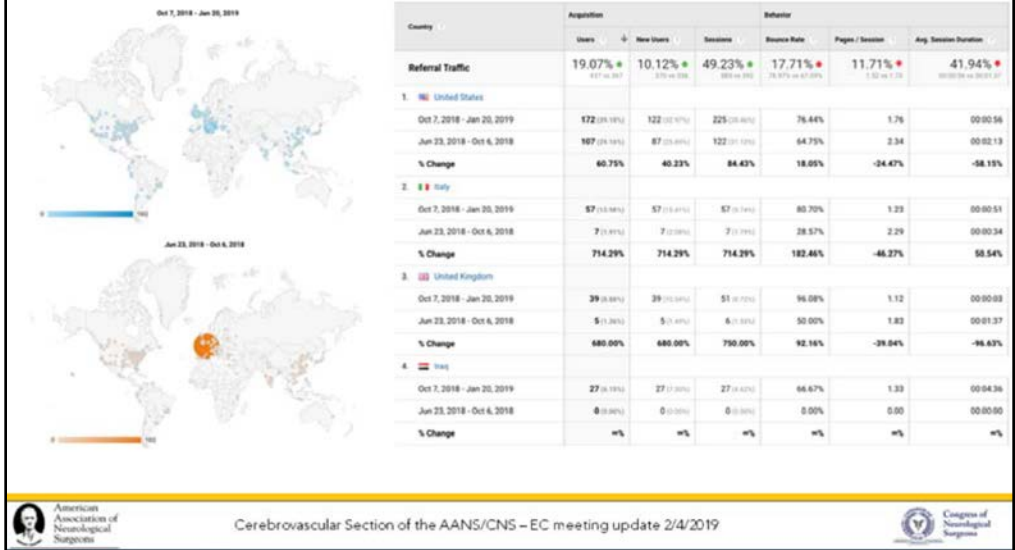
Oct 7, 2018 - Jan 20, 2019

0 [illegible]

Jun 23, 2018 - Oct 6, 2018

0 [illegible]

| Country | Acquisition: Users | New Users | Sessions | Behavior: Bounce Rate | Pages / Session | Avg. Session Duration |
|---|---|---|---|---|---|---|
| Referral Traffic | 19.07% ● | 10.12% ● | 49.23% ● | 17.71% ● | 11.71% ● | 41.94% ● |
| 1. United States | | | | | | |
| Oct 7, 2018 - Jan 20, 2019 | 172 | 122 | 225 | 76.44% | 1.76 | 00:00:56 |
| Jun 23, 2018 - Oct 6, 2018 | 107 | 87 | 122 | 64.75% | 2.34 | 00:02:13 |
| % Change | 60.75% | 40.23% | 84.43% | 18.05% | -24.47% | -58.15% |
| 2. Italy | | | | | | |
| Oct 7, 2018 - Jan 20, 2019 | 57 | 57 | 57 | 80.70% | 1.23 | 00:00:51 |
| Jun 23, 2018 - Oct 6, 2018 | 7 | 7 | 7 | 28.57% | 2.29 | 00:00:34 |
| % Change | 714.29% | 714.29% | 714.29% | 182.46% | -46.27% | 50.54% |
| 3. United Kingdom | | | | | | |
| Oct 7, 2018 - Jan 20, 2019 | 39 | 39 | 51 | 96.08% | 1.12 | 00:00:03 |
| Jun 23, 2018 - Oct 6, 2018 | 5 | 5 | 6 | 50.00% | 1.83 | 00:01:37 |
| % Change | 680.00% | 680.00% | 750.00% | 92.16% | -39.04% | -96.63% |
| 4. Iraq | | | | | | |
| Oct 7, 2018 - Jan 20, 2019 | 27 | 27 | 27 | 66.67% | 1.33 | 00:04:36 |
| Jun 23, 2018 - Oct 6, 2018 | 0 | 0 | 0 | 0.00% | 0.00 | 00:00:00 |
| % Change | ∞% | ∞% | ∞% | ∞% | ∞% | ∞% |

American Association of Neurological Surgeons

Cerebrovascular Section of the AANS/CNS – EC meeting update 2/4/2019

Congress of Neurological Surgeons